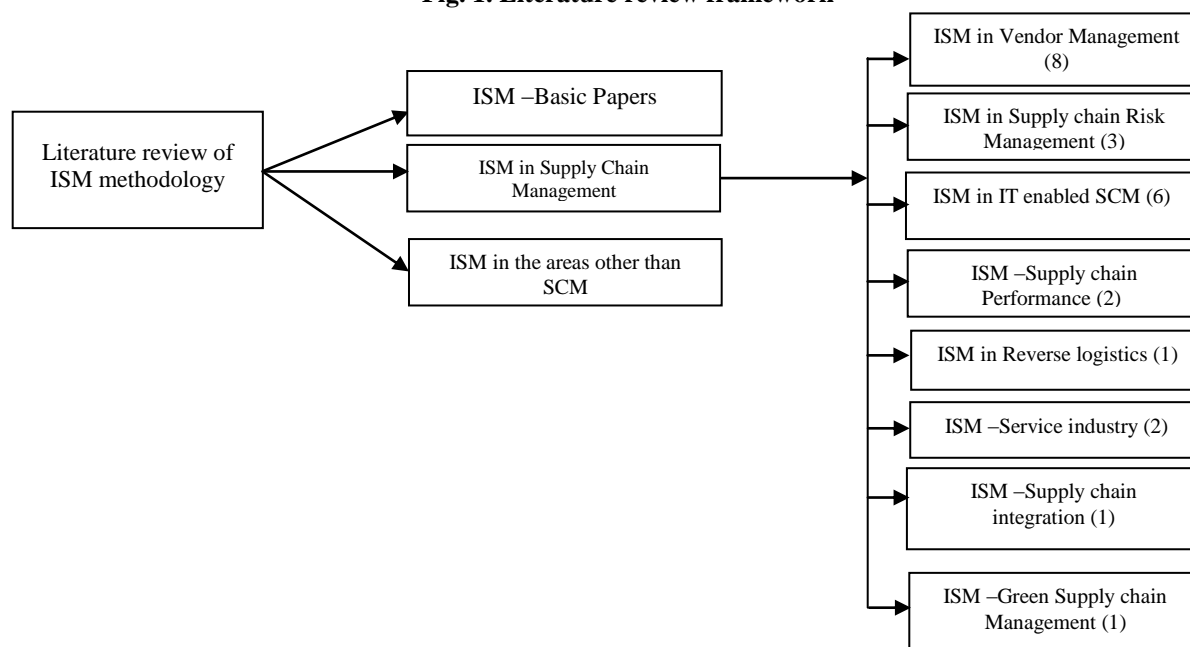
Fig. 1: Literature review framework

Literature review of ISM methodology

ISM –Basic Papers

ISM in Supply Chain Management

ISM in the areas other than SCM

ISM in Vendor Management (8)

ISM in Supply chain Risk Management (3)

ISM in IT enabled SCM (6)

ISM –Supply chain Performance (2)

ISM in Reverse logistics (1)

ISM –Service industry (2)

ISM –Supply chain integration (1)

ISM –Green Supply chain Management (1)